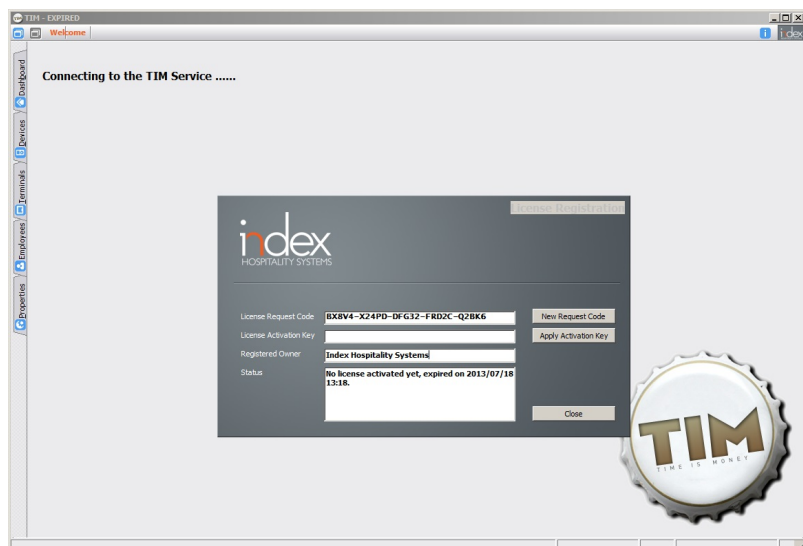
TIM - EXPIRED

Welcome

index

Dashboard

Devices

Terminals

Employees

Properties

Connecting to the TIM Service ......

License Registration

index
HOSPITALITY SYSTEMS

License Request Code BX8V4-X24PD-DFG32-FRD2C-Q2BK6

New Request Code

License Activation Key

Apply Activation Key

Registered Owner Index Hospitality Systems

Status No license activated yet, expired on 2013/07/18 13:18.

Close

TIM
TIME IS MONEY